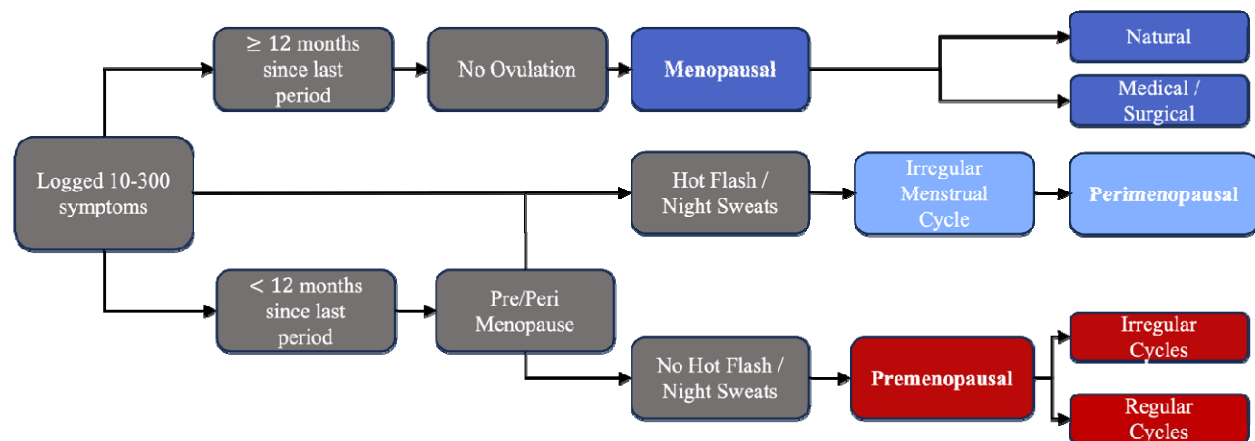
Logged 10-300 symptoms

≥ 12 months since last period

No Ovulation

Menopausal

Natural

Medical / Surgical

Hot Flash / Night Sweats

Irregular Menstrual Cycle

Perimenopausal

< 12 months since last period

Pre/Peri Menopause

No Hot Flash / Night Sweats

Premenopausal

Irregular Cycles

Regular Cycles